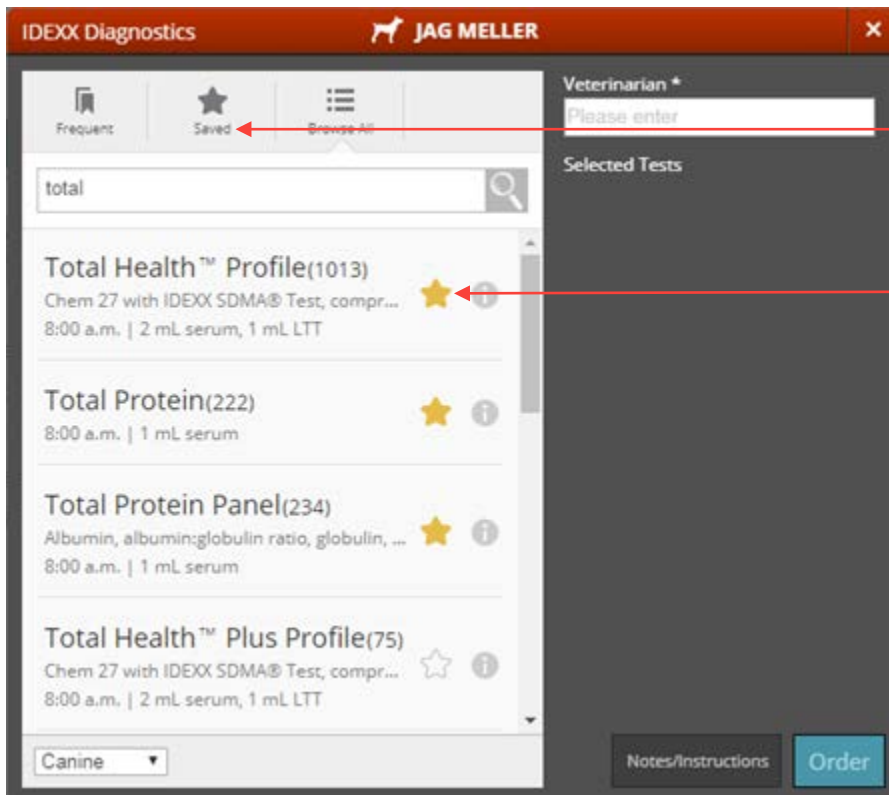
IDEXX Diagnostics
JAG MELLER
×

Frequent
Saved
Browse All

total

Total Health™ Profile(1013)
Chem 27 with IDEXX SDMA® Test, compr...
8:00 a.m. | 2 mL serum, 1 mL LTT

Total Protein(222)
8:00 a.m. | 1 mL serum

Total Protein Panel(234)
Albumin, albumin:globulin ratio, globulin, ...
8:00 a.m. | 1 mL serum

Total Health™ Plus Profile(75)
Chem 27 with IDEXX SDMA® Test, compr...
8:00 a.m. | 2 mL serum, 1 mL LTT

Canine

Veterinarian *
Please enter

Selected Tests

Notes/Instructions
Order